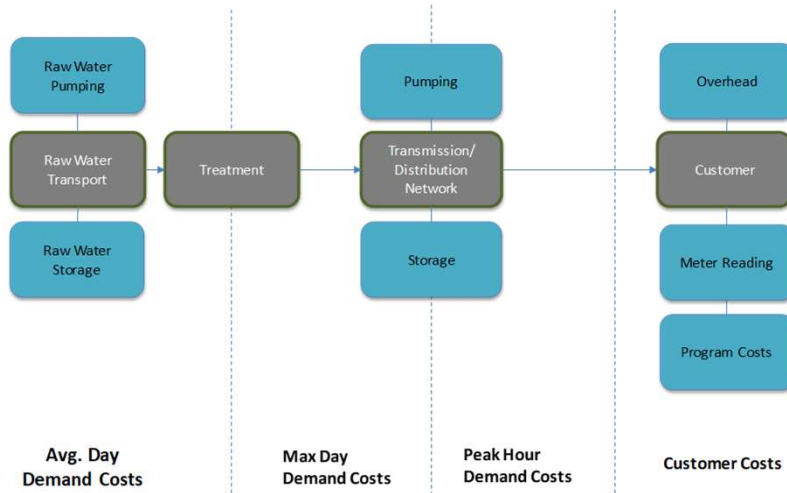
Raw Water Pumping

Raw Water Transport

Raw Water Storage

Treatment

Pumping

Transmission/ Distribution Network

Storage

Overhead

Customer

Meter Reading

Program Costs

Avg. Day Demand Costs

Max Day Demand Costs

Peak Hour Demand Costs

Customer Costs